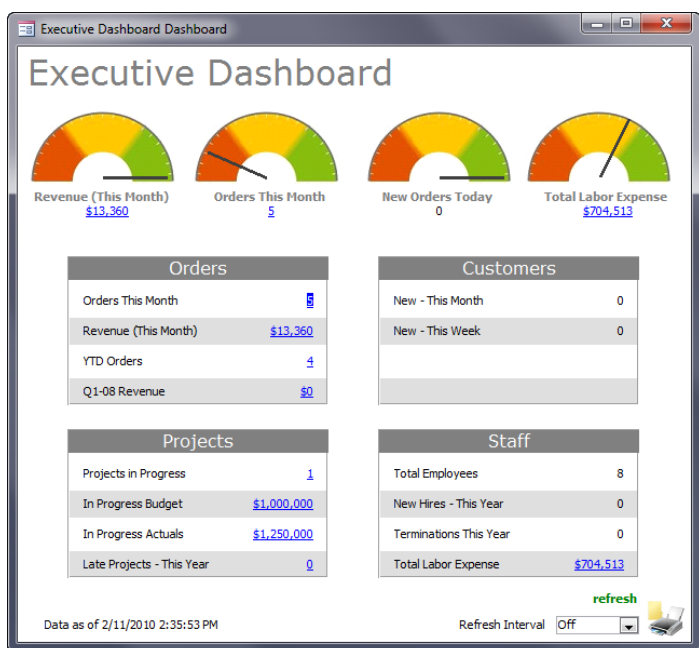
Executive Dashboard Dashboard

Executive Dashboard

Revenue (This Month)
$13,360

Orders This Month
5

New Orders Today
0

Total Labor Expense
$704,513

Orders

| | |
|---|---|
| Orders This Month | 5 |
| Revenue (This Month) | $13,360 |
| YTD Orders | 4 |
| Q1-08 Revenue | $0 |

Customers

| | |
|---|---|
| New - This Month | 0 |
| New - This Week | 0 |

Projects

| | |
|---|---|
| Projects in Progress | 1 |
| In Progress Budget | $1,000,000 |
| In Progress Actuals | $1,250,000 |
| Late Projects - This Year | 0 |

Staff

| | |
|---|---|
| Total Employees | 8 |
| New Hires - This Year | 0 |
| Terminations This Year | 0 |
| Total Labor Expense | $704,513 |

refresh

Data as of 2/11/2010 2:35:53 PM

Refresh Interval Off